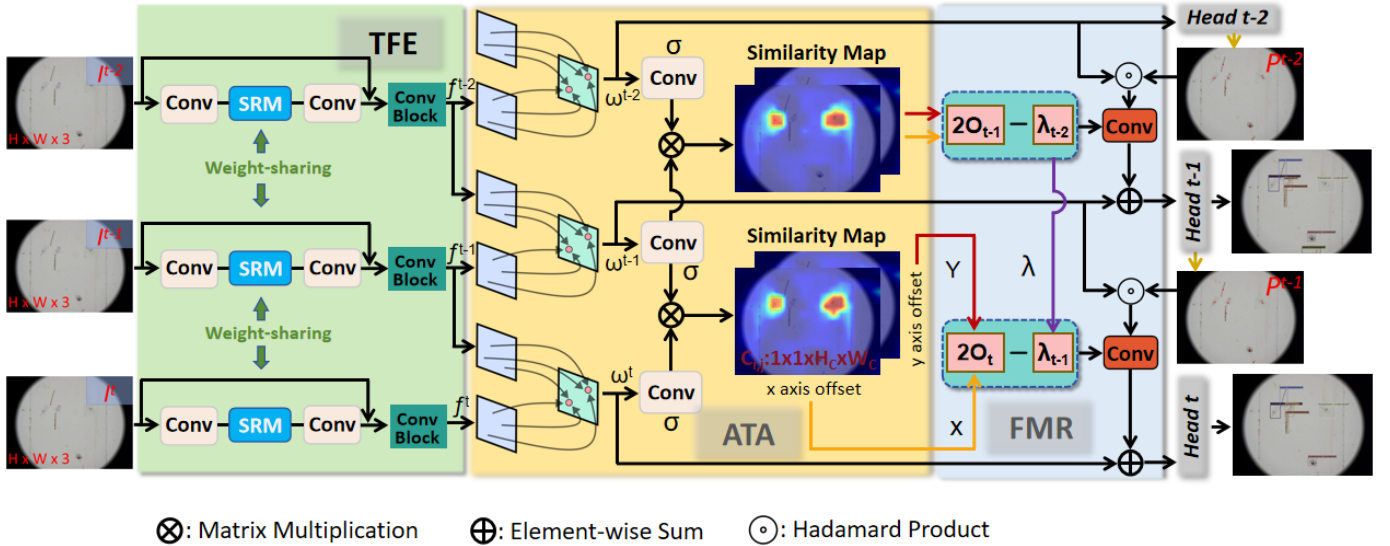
$I^{t-2}$
H x W x 3
$I^{t-1}$
H x W x 3
$I^{t}$
H x W x 3

TFE
Conv SRM Conv Conv Block $f^{t-2}$
Weight-sharing
Conv SRM Conv Conv Block $f^{t-1}$
Weight-sharing
Conv SRM Conv Conv Block $f^{t}$

σ
Conv
$\omega^{t-2}$
Similarity Map
Conv
$\omega^{t-1}$
σ
Similarity Map
$C_{ij}$:1x1x$H_C$x$W_C$
x axis offset
$\omega^{t}$
Conv
σ
ATA

y axis offset
Y
λ
x
$2O_{t-1}$ − $\lambda_{t-2}$ Conv
$2O_{t}$ − $\lambda_{t-1}$ Conv
FMR

Head t-2
$P^{t-2}$
Head t-1
$P^{t-1}$
Head t

⊗: Matrix Multiplication ⊕: Element-wise Sum ⊙: Hadamard Product